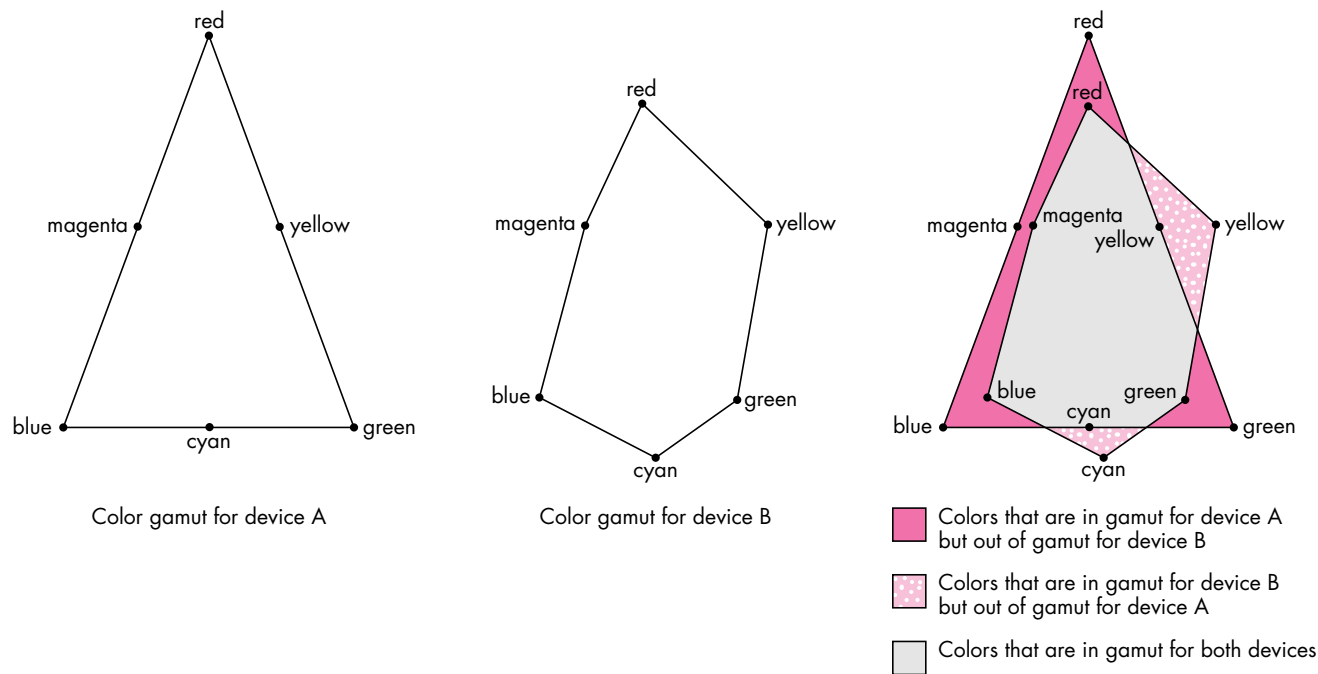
red

magenta

yellow

blue

cyan

green

Color gamut for device A

red

magenta

yellow

blue

green

cyan

Color gamut for device B

red

red

magenta

magenta

yellow

yellow

blue

blue

cyan

green

green

cyan

Colors that are in gamut for device A but out of gamut for device B

Colors that are in gamut for device B but out of gamut for device A

Colors that are in gamut for both devices